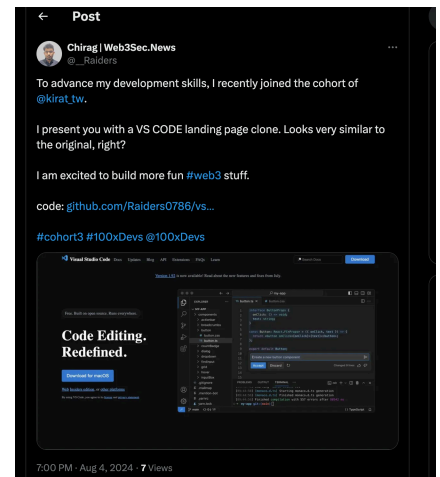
← Post

Chirag | Web3Sec.News
@__Raiders

To advance my development skills, I recently joined the cohort of @kirat_tw.

I present you with a VS CODE landing page clone. Looks very similar to the original, right?

I am excited to build more fun #web3 stuff.

code: github.com/Raiders0786/vs...

#cohort3 #100xDevs @100xDevs

Visual Studio Code Docs Updates Blog API Extensions FAQs Learn Download

Version 1.92 is now available! Read about the new features and fixes from July.

Free. Built on open source. Runs everywhere.

Code Editing. Redefined.

Download for macOS

Web, Insiders edition, or other platforms

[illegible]

7:00 PM · Aug 4, 2024 · 7 Views